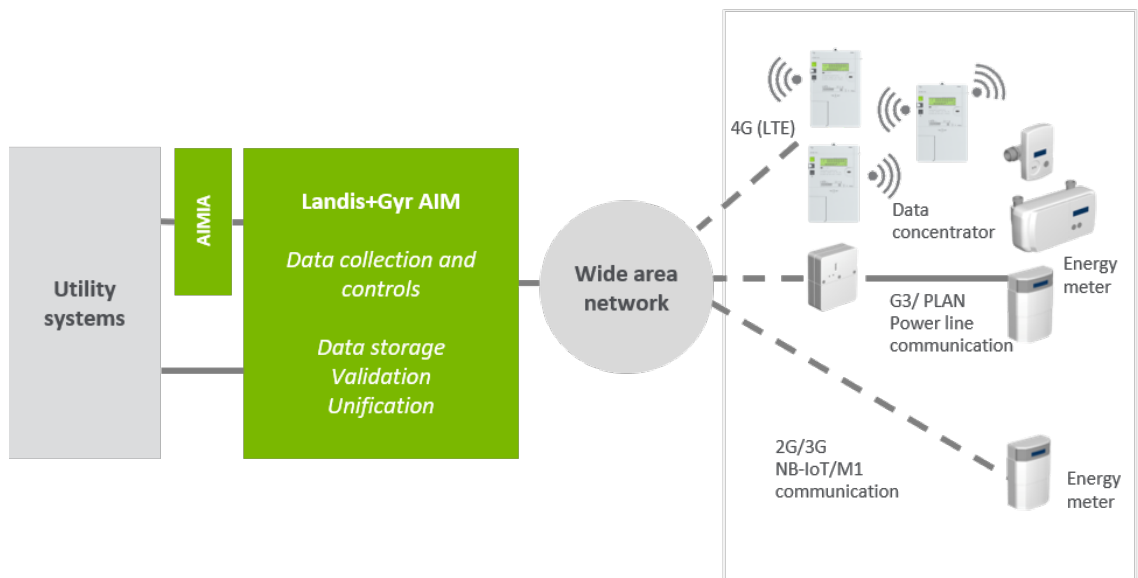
Utility systems

AIMIA

Landis+Gyr AIM

Data collection and controls

Data storage
Validation
Unification

Wide area network

4G (LTE)

Data concentrator

Energy meter

G3/ PLAN
Power line communication

2G/3G
NB-IoT/M1
communication

Energy meter